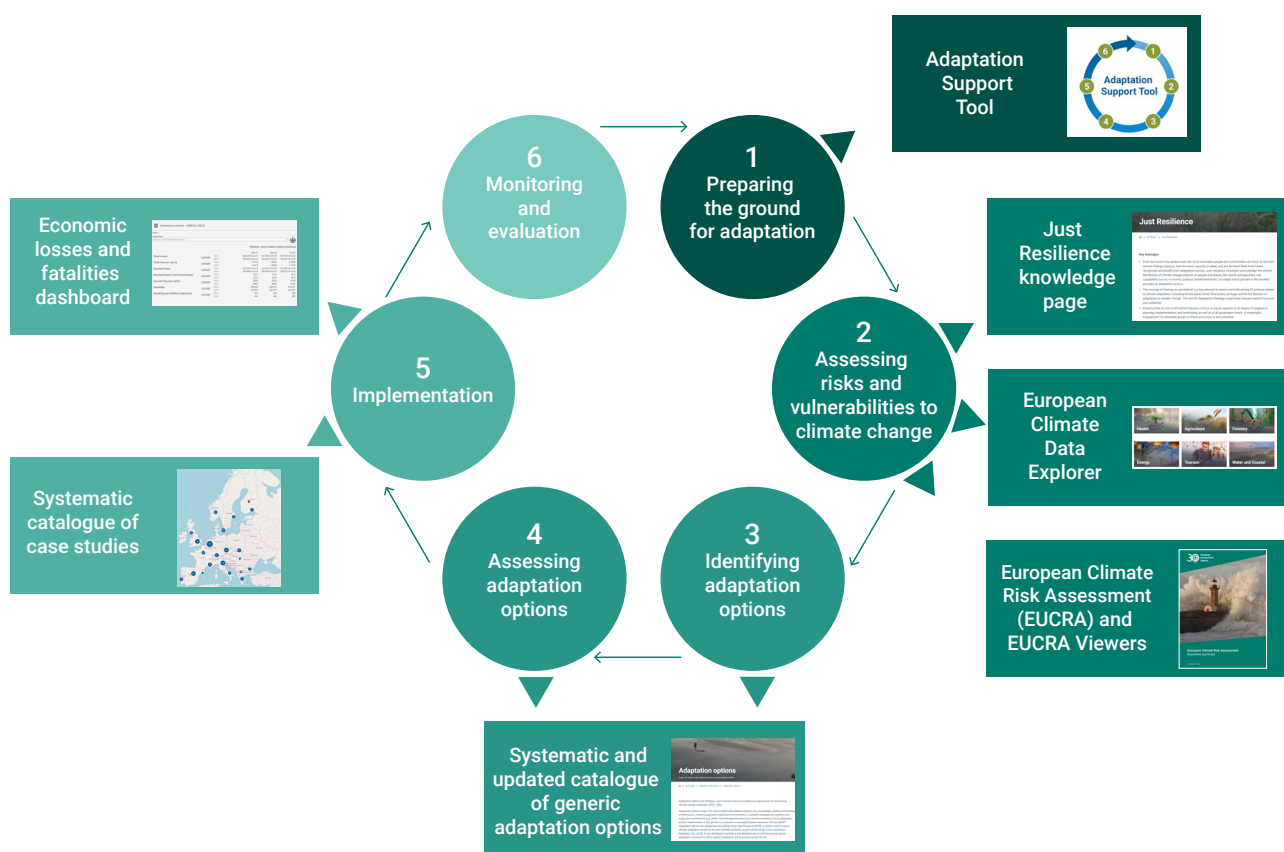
Adaptation Support Tool

6 1 2 3 4 5 Adaptation Support Tool

6 Monitoring and evaluation

1 Preparing the ground for adaptation

2 Assessing risks and vulnerabilities to climate change

3 Identifying adaptation options

4 Assessing adaptation options

5 Implementation

Economic losses and fatalities dashboard

Just Resilience knowledge page

Just Resilience

European Climate Data Explorer

Health Agriculture Forestry Energy Tourism Water and Coastal

European Climate Risk Assessment (EUCRA) and EUCRA Viewers

European Climate Risk Assessment

Systematic catalogue of case studies

Systematic and updated catalogue of generic adaptation options

Adaptation options